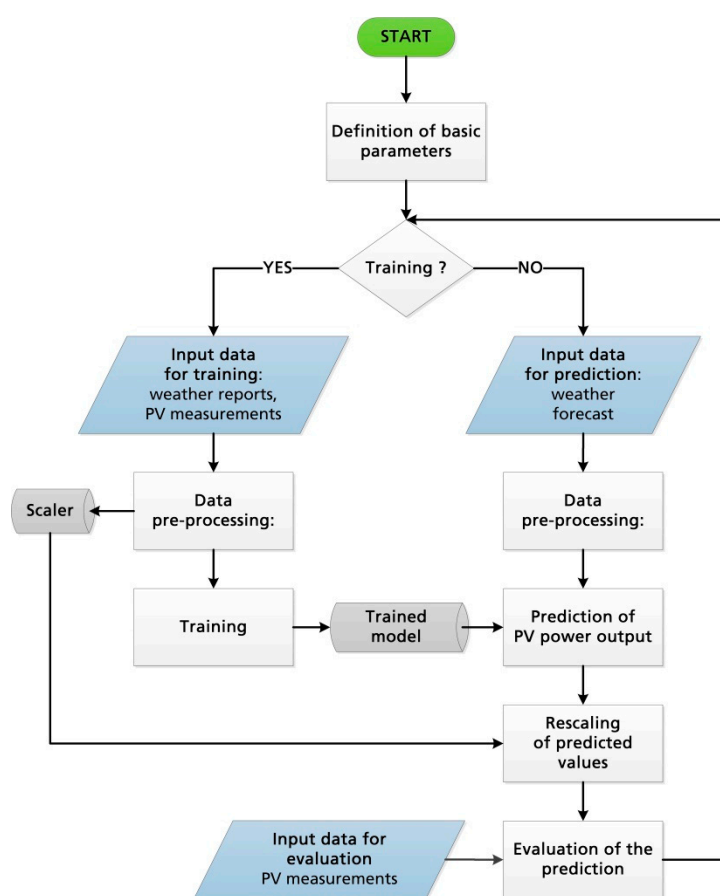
START

Definition of basic parameters

Training ?

YES

NO

Input data for training: weather reports, PV measurements

Input data for prediction: weather forecast

Scaler

Data pre-processing:

Data pre-processing:

Training

Trained model

Prediction of PV power output

Rescaling of predicted values

Input data for evaluation PV measurements

Evaluation of the prediction